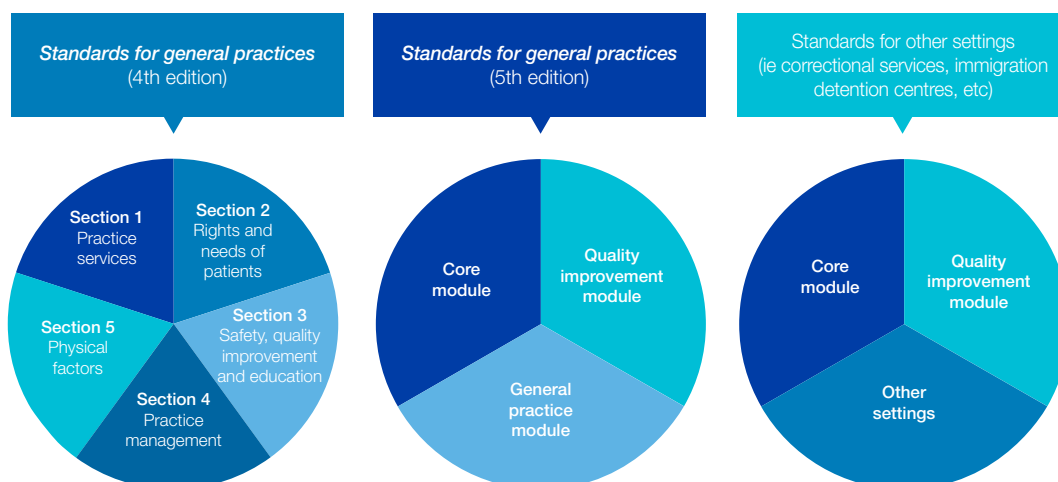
Standards for general practices
(4th edition)

Section 1
Practice services

Section 2
Rights and needs of patients

Section 3
Safety, quality improvement and education

Section 4
Practice management

Section 5
Physical factors

Standards for general practices
(5th edition)

Core module

Quality improvement module

General practice module

Standards for other settings
(ie correctional services, immigration detention centres, etc)

Core module

Quality improvement module

Other settings